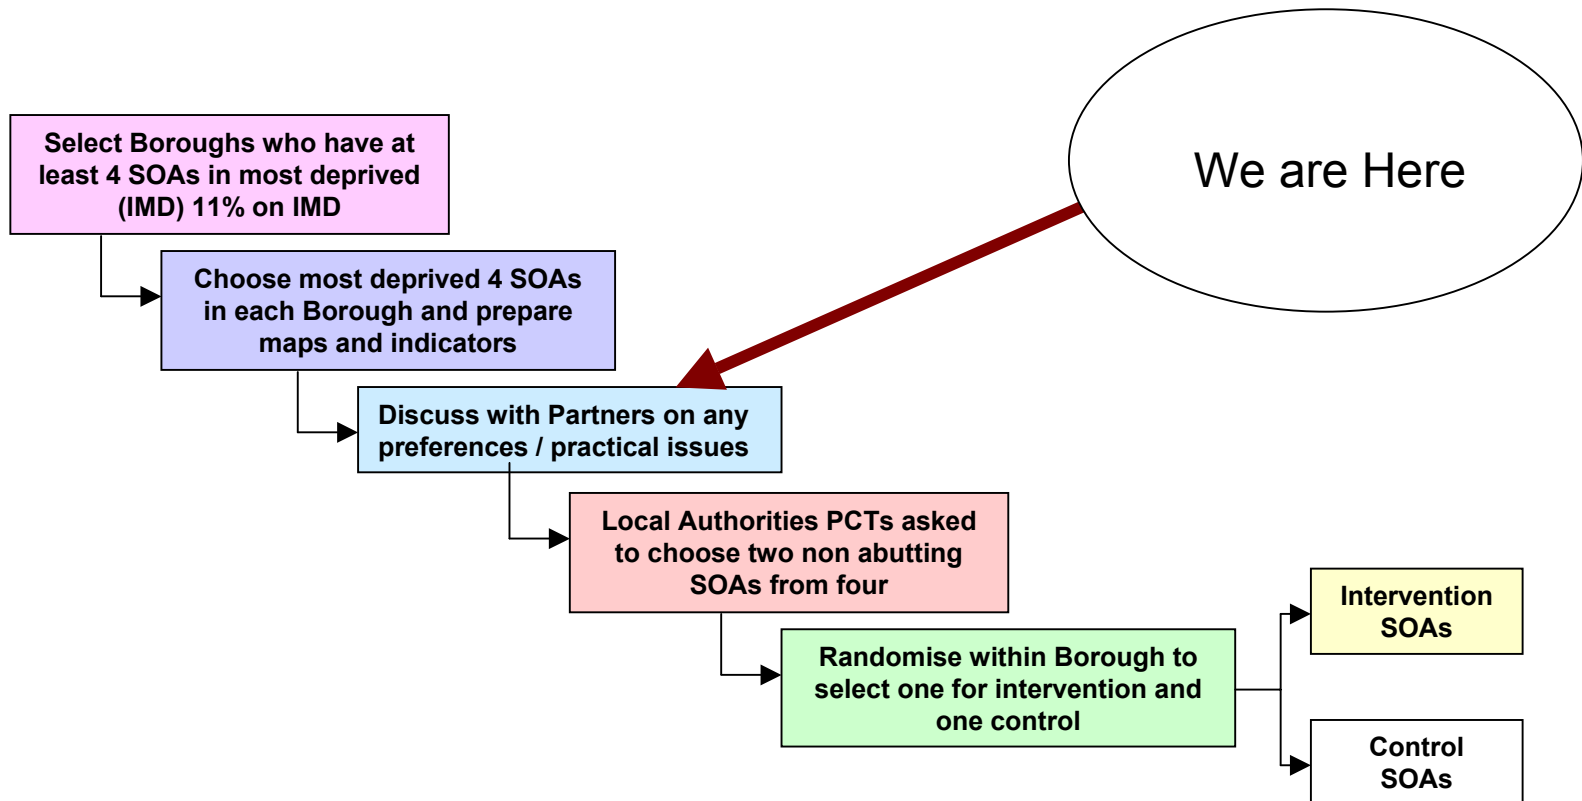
Select Boroughs who have at least 4 SOAs in most deprived (IMD) 11% on IMD

Choose most deprived 4 SOAs in each Borough and prepare maps and indicators

Discuss with Partners on any preferences / practical issues

Local Authorities PCTs asked to choose two non abutting SOAs from four

Randomise within Borough to select one for intervention and one control

Intervention SOAs

Control SOAs

We are Here